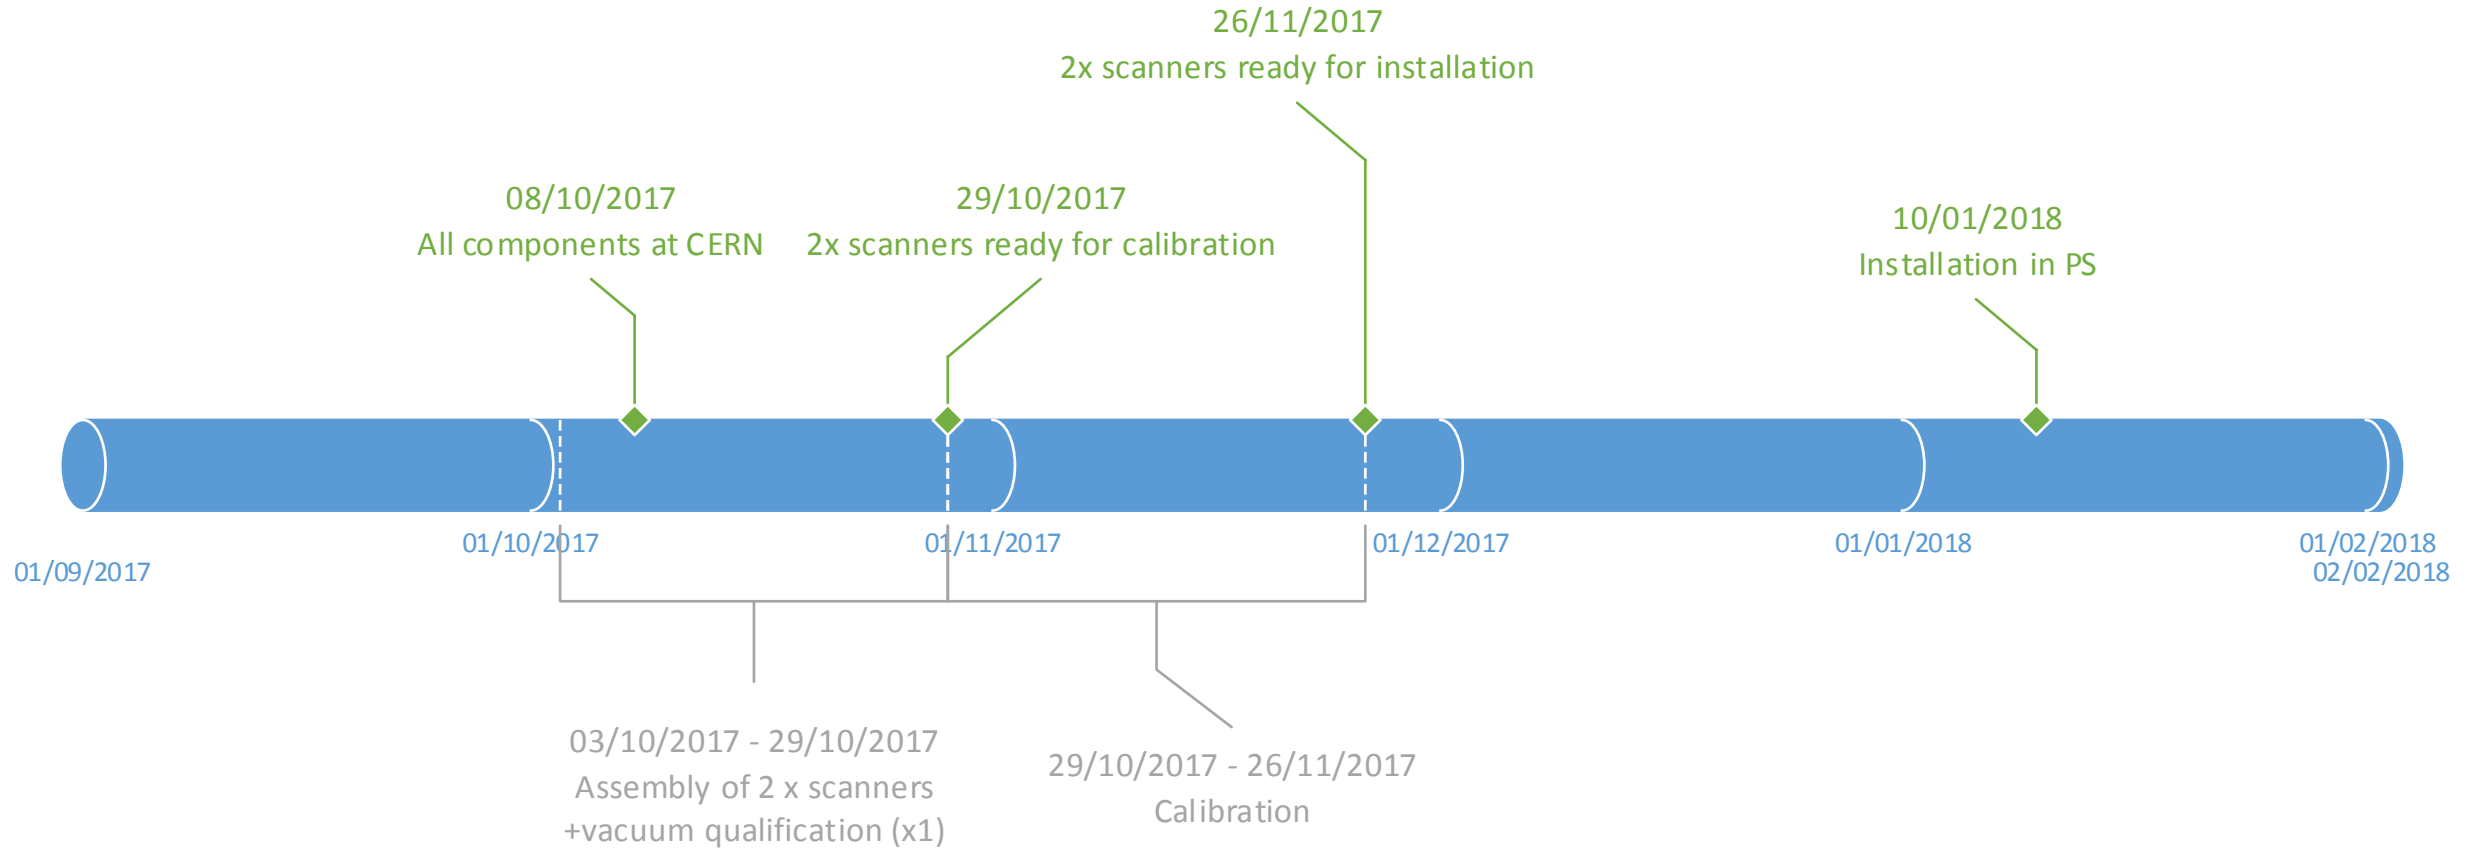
26/11/2017
2x scanners ready for installation

08/10/2017
All components at CERN

29/10/2017
2x scanners ready for calibration

10/01/2018
Installation in PS

01/09/2017

01/10/2017

01/11/2017

01/12/2017

01/01/2018

01/02/2018
02/02/2018

03/10/2017 - 29/10/2017
Assembly of 2 x scanners
+vacuum qualification (x1)

29/10/2017 - 26/11/2017
Calibration